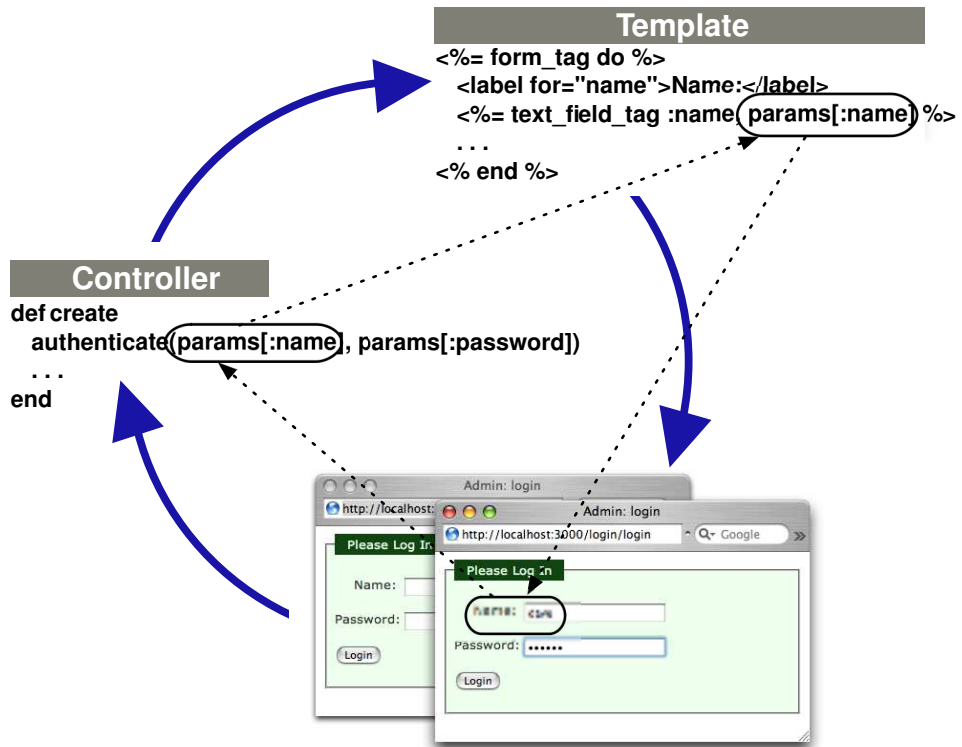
Template
<%= form_tag do %>
<label for="name">Name:</label>
<%= text_field_tag :name, params[:name] %>
. . .
<% end %>

Controller
def create
authenticate(params[:name], params[:password])
. . .
end

Admin: login
http://localhost:
Please Log In
Name:
Password:
Login

Admin: login
http://localhost:3000/login/login
Google
Please Log In
Name: dave
Password: ••••••
Login